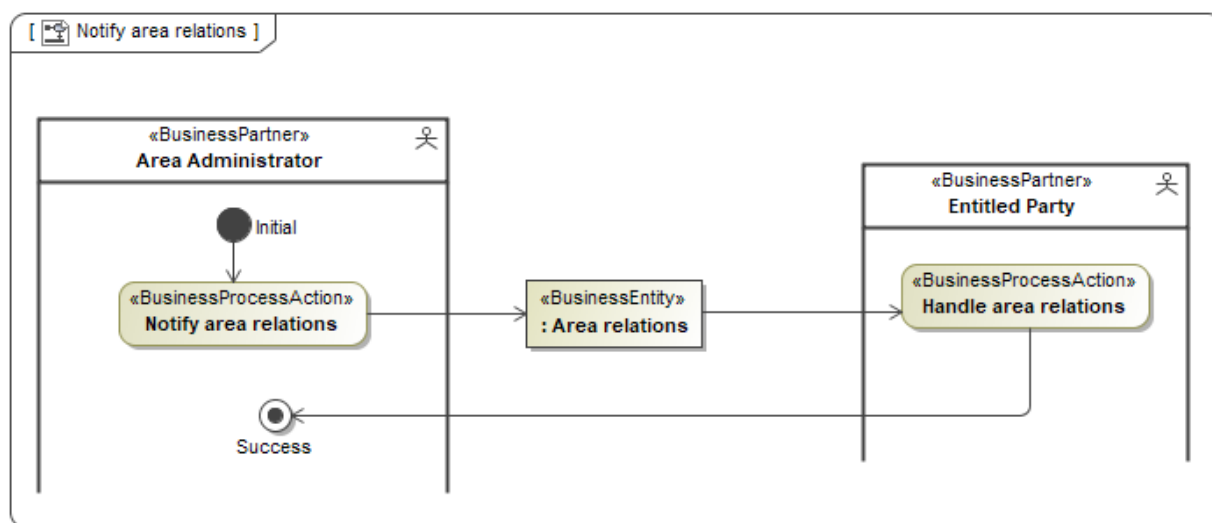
[ Notify area relations ]

«BusinessPartner»
Area Administrator

Initial

«BusinessProcessAction»
Notify area relations

Success

«BusinessEntity»
: Area relations

«BusinessPartner»
Entitled Party

«BusinessProcessAction»
Handle area relations